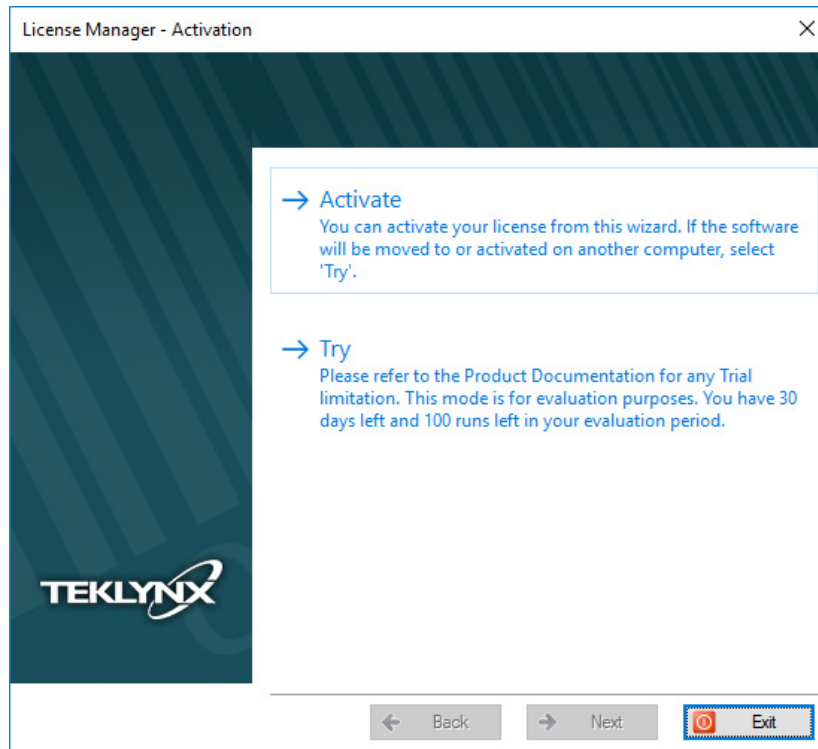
License Manager - Activation

→ Activate
You can activate your license from this wizard. If the software will be moved to or activated on another computer, select 'Try'.

→ Try
Please refer to the Product Documentation for any Trial limitation. This mode is for evaluation purposes. You have 30 days left and 100 runs left in your evaluation period.

TEKLYNX

Back

Next

Exit